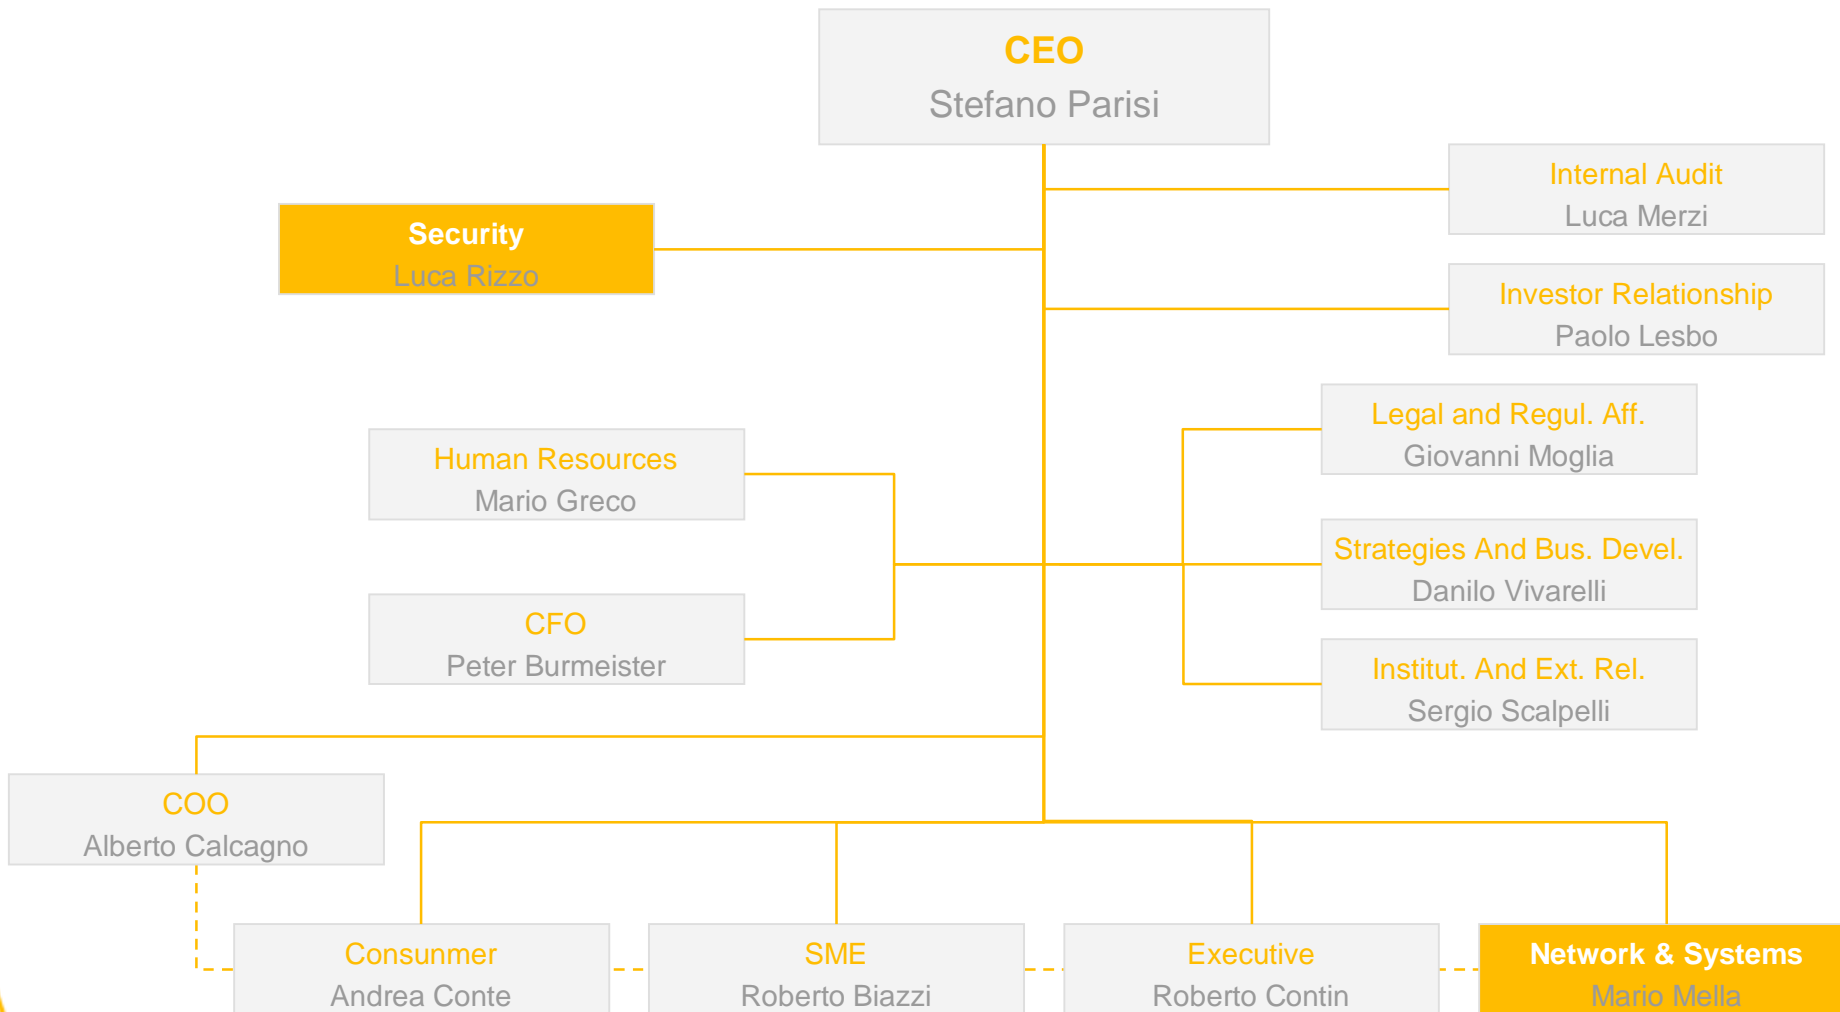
CEO
Stefano Parisi

Security
Luca Rizzo

Internal Audit
Luca Merzi

Investor Relationship
Paolo Lesbo

Legal and Regul. Aff.
Giovanni Moglia

Human Resources
Mario Greco

Strategies And Bus. Devel.
Danilo Vivarelli

CFO
Peter Burmeister

Institut. And Ext. Rel.
Sergio Scalpelli

COO
Alberto Calcagno

Consunmer
Andrea Conte

SME
Roberto Biazzi

Executive
Roberto Contin

Network & Systems
Mario Mella